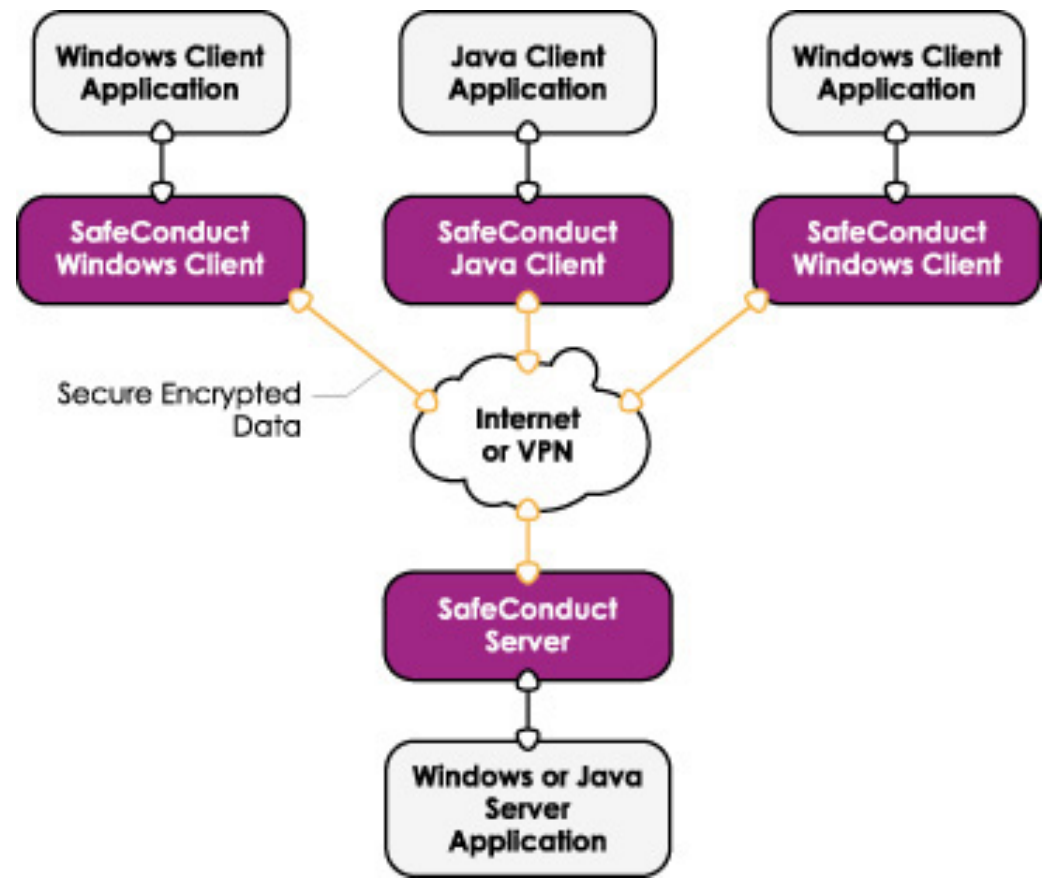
Windows Client Application

Java Client Application

Windows Client Application

SafeConduct Windows Client

SafeConduct Java Client

SafeConduct Windows Client

Secure Encrypted Data

Internet or VPN

SafeConduct Server

Windows or Java Server Application